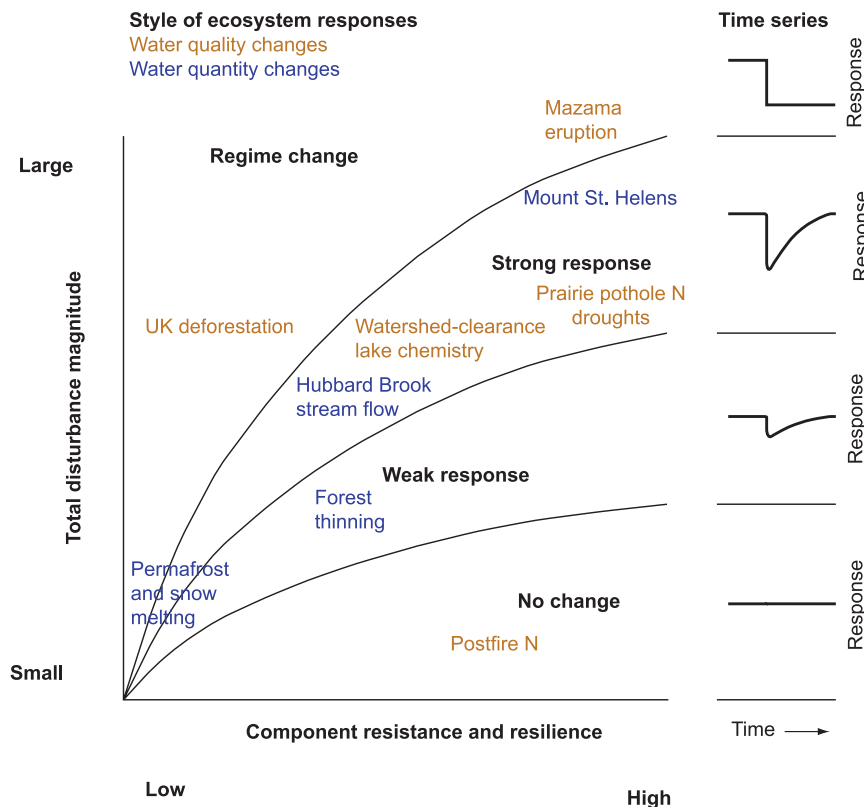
Style of ecosystem responses
Water quality changes
Water quantity changes

Time series

Response

Large

Small

Total disturbance magnitude

Mazama eruption

Regime change

Mount St. Helens

Response

Strong response

Prairie pothole N droughts

UK deforestation

Watershed-clearance lake chemistry

Hubbard Brook stream flow

Response

Weak response

Forest thinning

Permafrost and snow melting

No change

Response

Postfire N

Component resistance and resilience

Time

Low

High